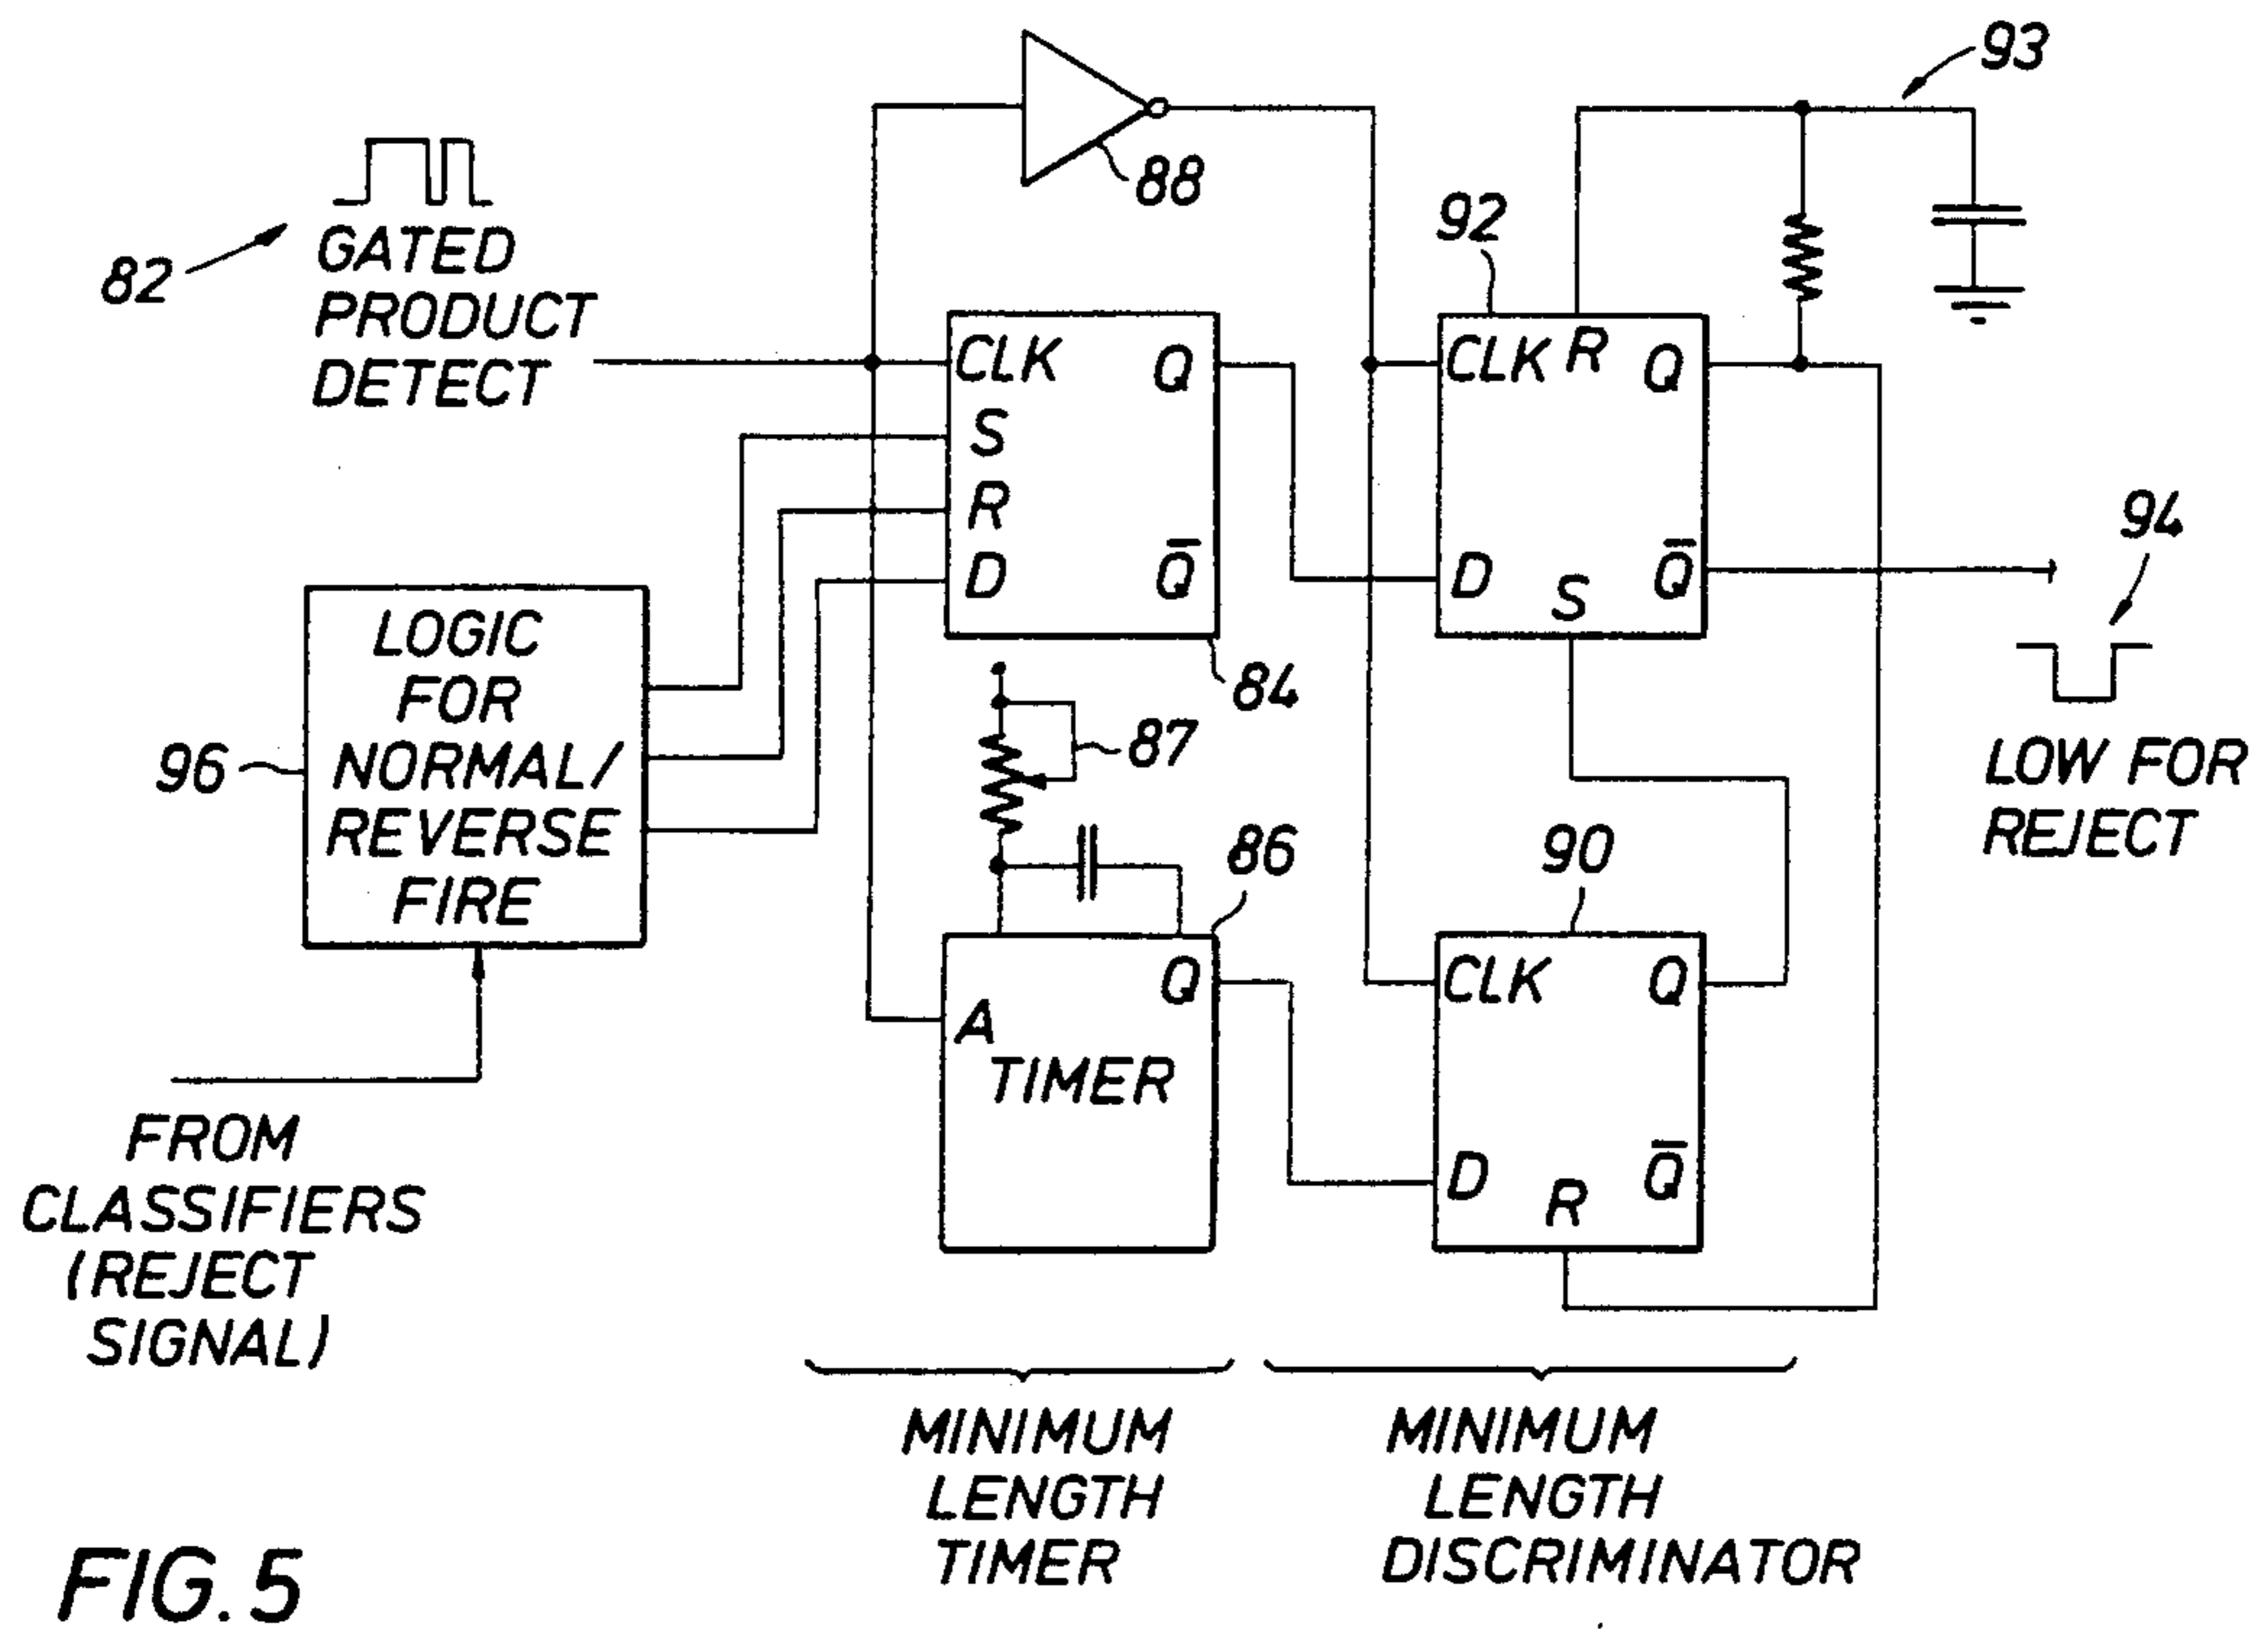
93

88

82

GATED PRODUCT DETECT

92

CLK
S
R
D

Q
$\bar{Q}$

CLK R Q

D S $\bar{Q}$

94

84

87

96

LOGIC FOR NORMAL/ REVERSE FIRE

LOW FOR REJECT

86

90

Q

A TIMER

CLK Q

D R $\bar{Q}$

FROM CLASSIFIERS (REJECT SIGNAL)

MINIMUM LENGTH TIMER

MINIMUM LENGTH DISCRIMINATOR

FIG.5